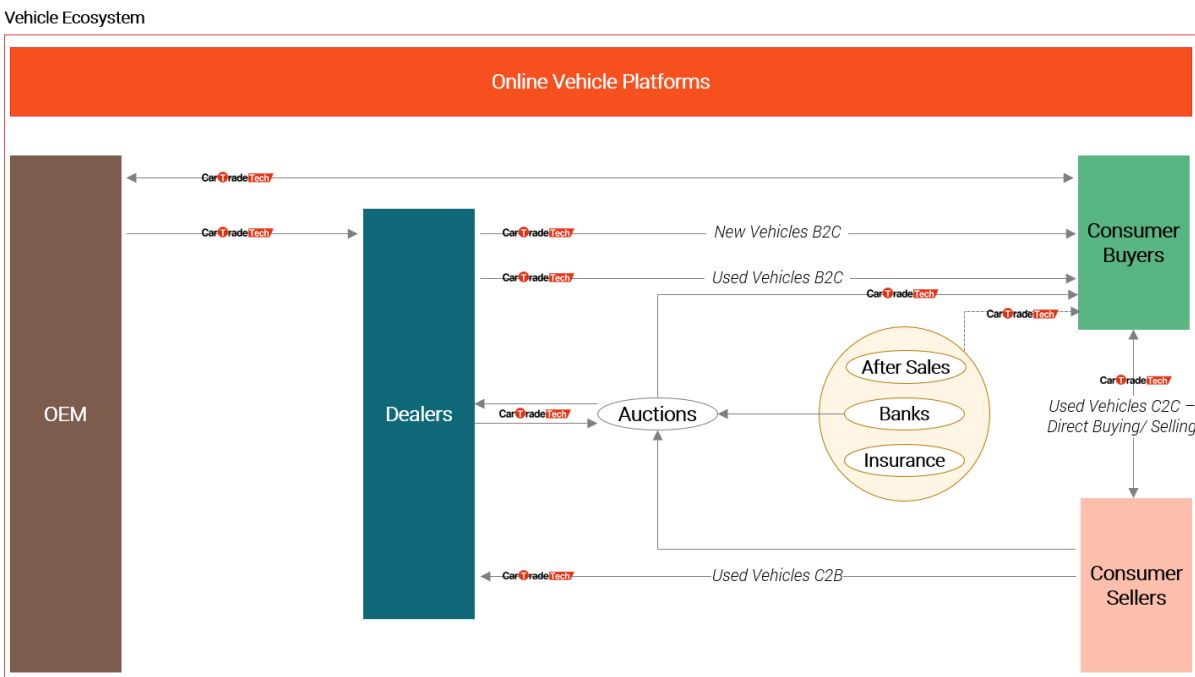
Vehicle Ecosystem

Online Vehicle Platforms

CarTradeTech

CarTradeTech

CarTradeTech New Vehicles B2C

CarTradeTech Used Vehicles B2C

CarTradeTech

CarTradeTech

Consumer Buyers

OEM

Dealers

CarTradeTech

Auctions

After Sales

Banks

Insurance

CarTradeTech

Used Vehicles C2C – Direct Buying/ Selling

CarTradeTech Used Vehicles C2B

Consumer Sellers